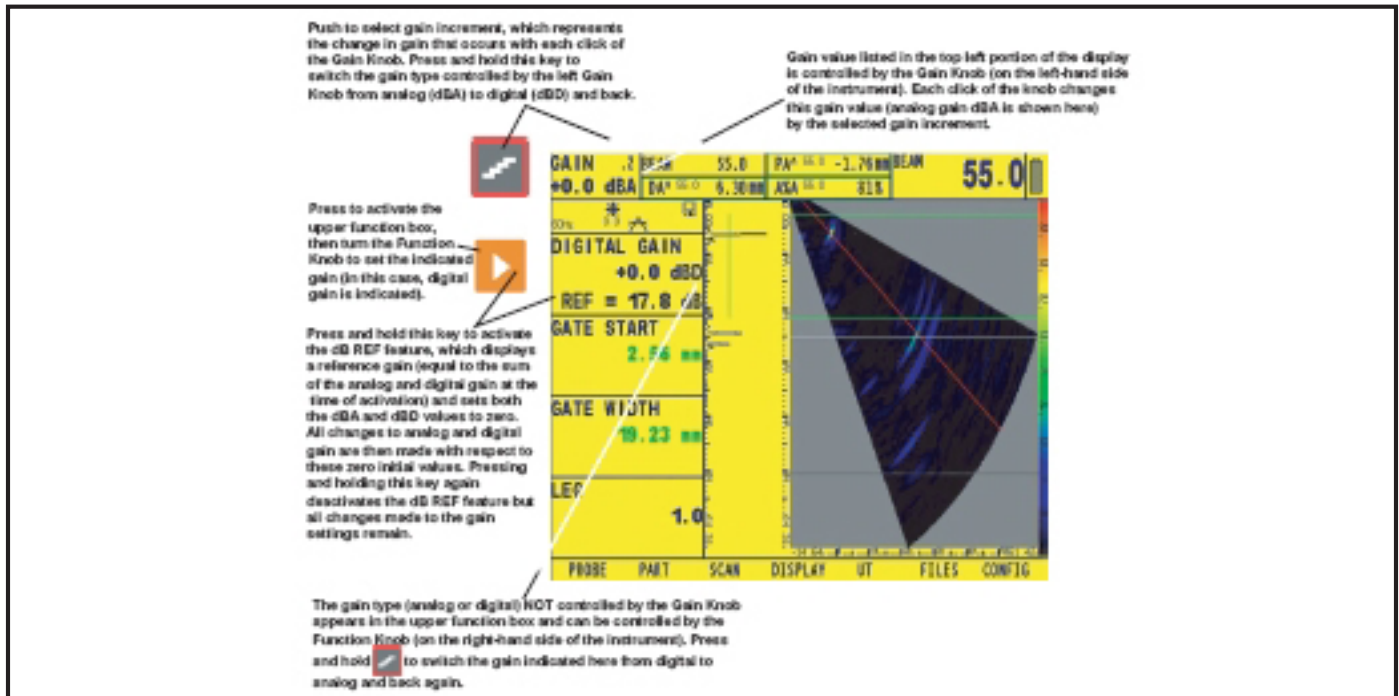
Push to select gain increment, which represents the change in gain that occurs with each click of the Gain Knob. Press and hold this key to switch the gain type controlled by the left Gain Knob from analog (dBA) to digital (dBD) and back.

Gain value listed in the top left portion of the display is controlled by the Gain Knob (on the left-hand side of the instrument). Each click of the knob changes this gain value (analog gain dBA is shown here) by the selected gain increment.

GAIN .2
+0.0 dBA
BEAM 55.0
DA^ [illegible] 6.30mm
PA^ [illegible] -1.76mm
ASA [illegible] 81%
BEAM
55.0

Press to activate the upper function box, then turn the Function Knob to set the indicated gain (in this case, digital gain is indicated).

DIGITAL GAIN
+0.0 dBD
REF = 17.8 dB
GATE START
2.56 mm
GATE WIDTH
19.23 mm
LEG
1.0

Press and hold this key to activate the dB REF feature, which displays a reference gain (equal to the sum of the analog and digital gain at the time of activation) and sets both the dBA and dBD values to zero. All changes to analog and digital gain are then made with respect to these zero initial values. Pressing and holding this key again deactivates the dB REF feature but all changes made to the gain settings remain.

PROBE PART SCAN DISPLAY UT FILES CONFIG

The gain type (analog or digital) NOT controlled by the Gain Knob appears in the upper function box and can be controlled by the Function Knob (on the right-hand side of the instrument). Press and hold to switch the gain indicated here from digital to analog and back again.